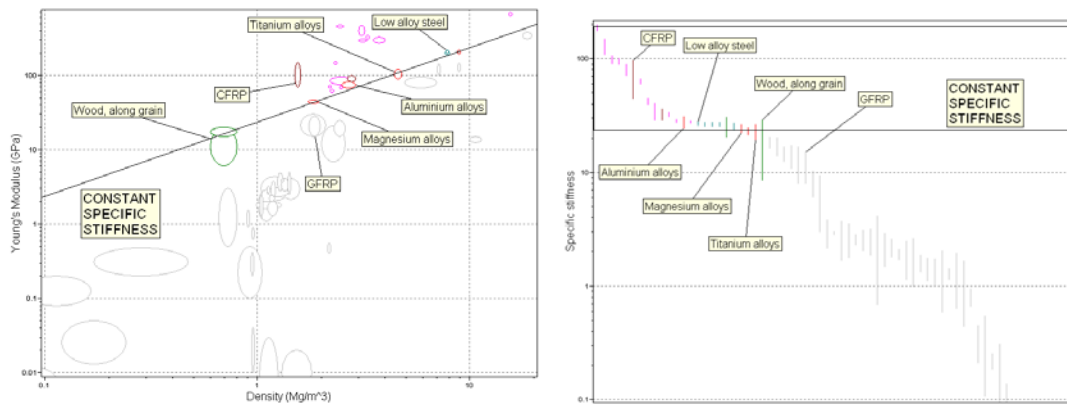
Titanium alloys
Low alloy steel
100
CFRP
Aluminium alloys
Wood, along grain
Magnesium alloys
10
Young's Modulus (GPa)
GFRP
CONSTANT SPECIFIC STIFFNESS
1
0.1
0.01
0.1
1
10
Density (Mg/m^3)

CFRP
Low alloy steel
100
Wood, along grain
GFRP
CONSTANT SPECIFIC STIFFNESS
Aluminium alloys
10
Magnesium alloys
Specific stiffness
Titanium alloys
1
0.1